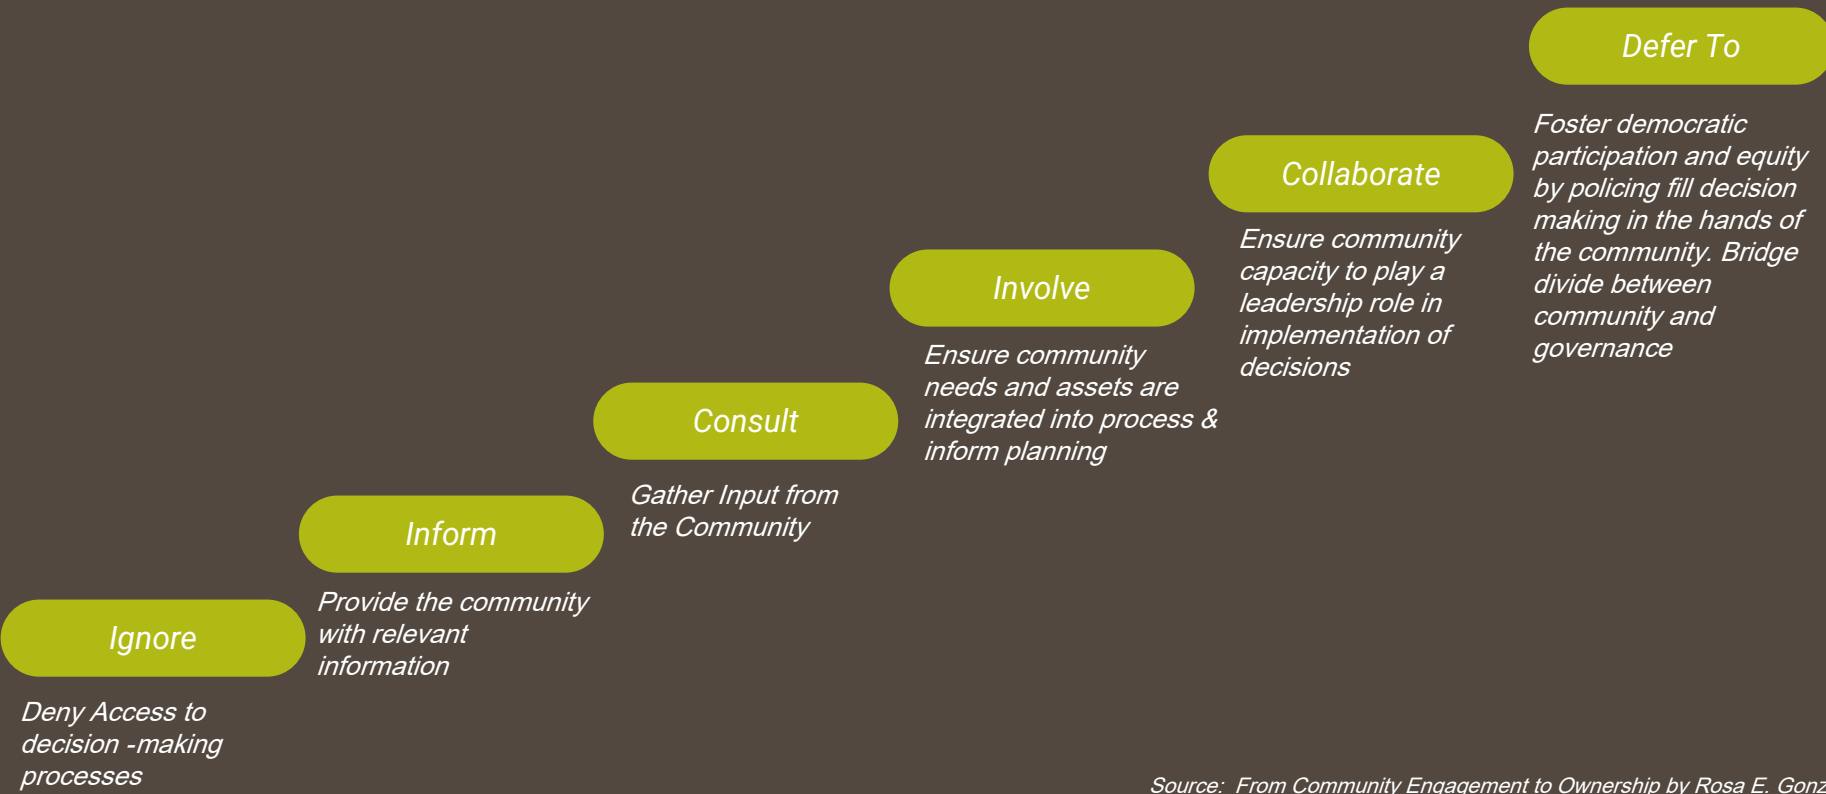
Ignore

Deny Access to decision -making processes

Inform

Provide the community with relevant information

Consult

Gather Input from the Community

Involve

Ensure community needs and assets are integrated into process & inform planning

Collaborate

Ensure community capacity to play a leadership role in implementation of decisions

Defer To

Foster democratic participation and equity by policing fill decision making in the hands of the community. Bridge divide between community and governance

Source: From Community Engagement to Ownership by Rosa E. Gonz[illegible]